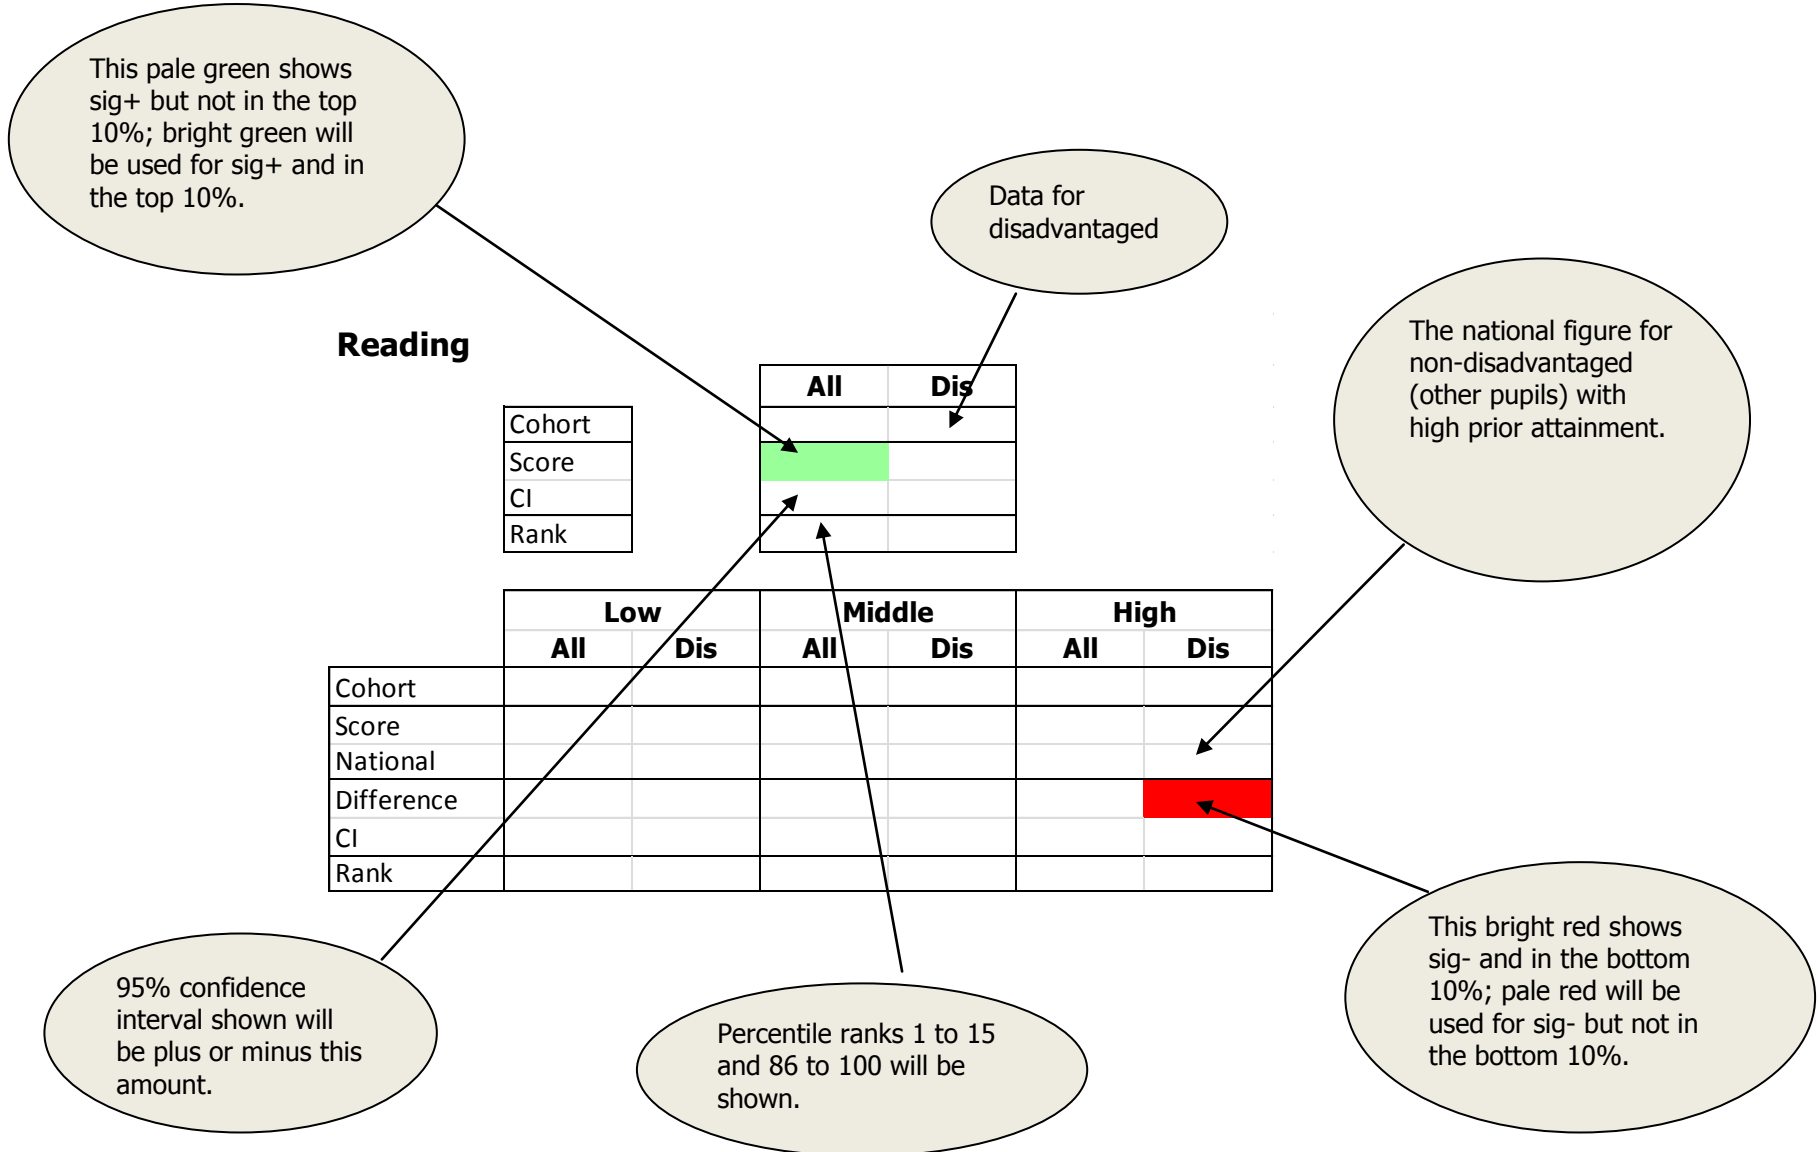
This pale green shows sig+ but not in the top 10%; bright green will be used for sig+ and in the top 10%.

Data for disadvantaged

Reading

| | All | Dis |
|---|---|---|
| Cohort | | |
| Score | | |
| CI | | |
| Rank | | |

The national figure for non-disadvantaged (other pupils) with high prior attainment.

| | Low All | Low Dis | Middle All | Middle Dis | High All | High Dis |
|---|---|---|---|---|---|---|
| Cohort | | | | | | |
| Score | | | | | | |
| National | | | | | | |
| Difference | | | | | | |
| CI | | | | | | |
| Rank | | | | | | |

95% confidence interval shown will be plus or minus this amount.

Percentile ranks 1 to 15 and 86 to 100 will be shown.

This bright red shows sig- and in the bottom 10%; pale red will be used for sig- but not in the bottom 10%.